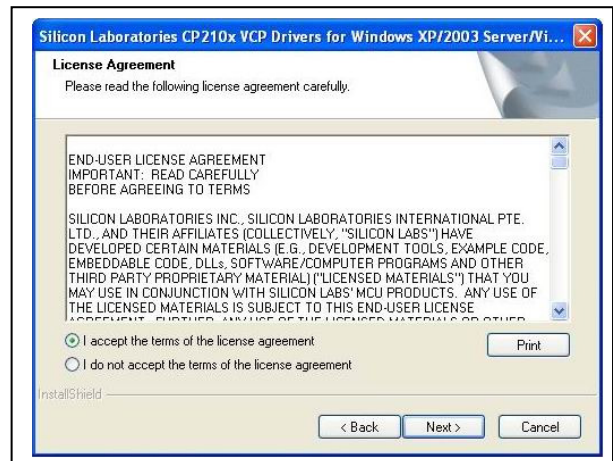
Silicon Laboratories CP210x VCP Drivers for Windows XP/2003 Server/Vi...

License Agreement

Please read the following license agreement carefully.

END-USER LICENSE AGREEMENT
IMPORTANT: READ CAREFULLY
BEFORE AGREEING TO TERMS

SILICON LABORATORIES INC., SILICON LABORATORIES INTERNATIONAL PTE. LTD., AND THEIR AFFILIATES (COLLECTIVELY, "SILICON LABS") HAVE DEVELOPED CERTAIN MATERIALS (E.G., DEVELOPMENT TOOLS, EXAMPLE CODE, EMBEDDABLE CODE, DLLs, SOFTWARE/COMPUTER PROGRAMS AND OTHER THIRD PARTY PROPRIETARY MATERIAL) ("LICENSED MATERIALS") THAT YOU MAY USE IN CONJUNCTION WITH SILICON LABS' MCU PRODUCTS. ANY USE OF THE LICENSED MATERIALS IS SUBJECT TO THIS END-USER LICENSE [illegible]

I accept the terms of the license agreement

I do not accept the terms of the license agreement

Print

InstallShield

< Back

Next >

Cancel